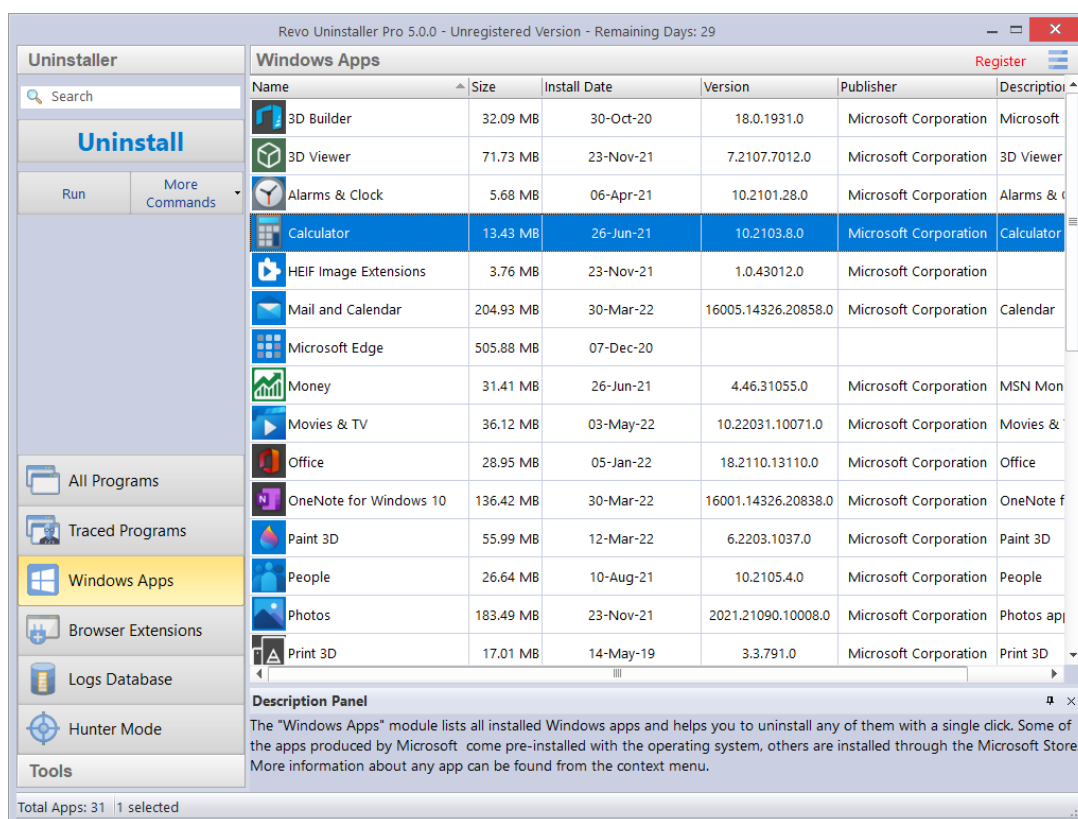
Revo Uninstaller Pro 5.0.0 - Unregistered Version - Remaining Days: 29

Uninstaller

Search

Uninstall

Run

More Commands

Windows Apps

Register

| Name | Size | Install Date | Version | Publisher | Descriptio |
|---|---|---|---|---|---|
| 3D Builder | 32.09 MB | 30-Oct-20 | 18.0.1931.0 | Microsoft Corporation | Microsoft |
| 3D Viewer | 71.73 MB | 23-Nov-21 | 7.2107.7012.0 | Microsoft Corporation | 3D Viewer |
| Alarms & Clock | 5.68 MB | 06-Apr-21 | 10.2101.28.0 | Microsoft Corporation | Alarms & C |
| Calculator | 13.43 MB | 26-Jun-21 | 10.2103.8.0 | Microsoft Corporation | Calculator |
| HEIF Image Extensions | 3.76 MB | 23-Nov-21 | 1.0.43012.0 | Microsoft Corporation | |
| Mail and Calendar | 204.93 MB | 30-Mar-22 | 16005.14326.20858.0 | Microsoft Corporation | Calendar |
| Microsoft Edge | 505.88 MB | 07-Dec-20 | | | |
| Money | 31.41 MB | 26-Jun-21 | 4.46.31055.0 | Microsoft Corporation | MSN Mon |
| Movies & TV | 36.12 MB | 03-May-22 | 10.22031.10071.0 | Microsoft Corporation | Movies & T |
| Office | 28.95 MB | 05-Jan-22 | 18.2110.13110.0 | Microsoft Corporation | Office |
| OneNote for Windows 10 | 136.42 MB | 30-Mar-22 | 16001.14326.20838.0 | Microsoft Corporation | OneNote f |
| Paint 3D | 55.99 MB | 12-Mar-22 | 6.2203.1037.0 | Microsoft Corporation | Paint 3D |
| People | 26.64 MB | 10-Aug-21 | 10.2105.4.0 | Microsoft Corporation | People |
| Photos | 183.49 MB | 23-Nov-21 | 2021.21090.10008.0 | Microsoft Corporation | Photos app |
| Print 3D | 17.01 MB | 14-May-19 | 3.3.791.0 | Microsoft Corporation | Print 3D |

All Programs
Traced Programs
Windows Apps
Browser Extensions
Logs Database
Hunter Mode
Tools

Description Panel

The "Windows Apps" module lists all installed Windows apps and helps you to uninstall any of them with a single click. Some of the apps produced by Microsoft come pre-installed with the operating system, others are installed through the Microsoft Store More information about any app can be found from the context menu.

Total Apps: 31 | 1 selected